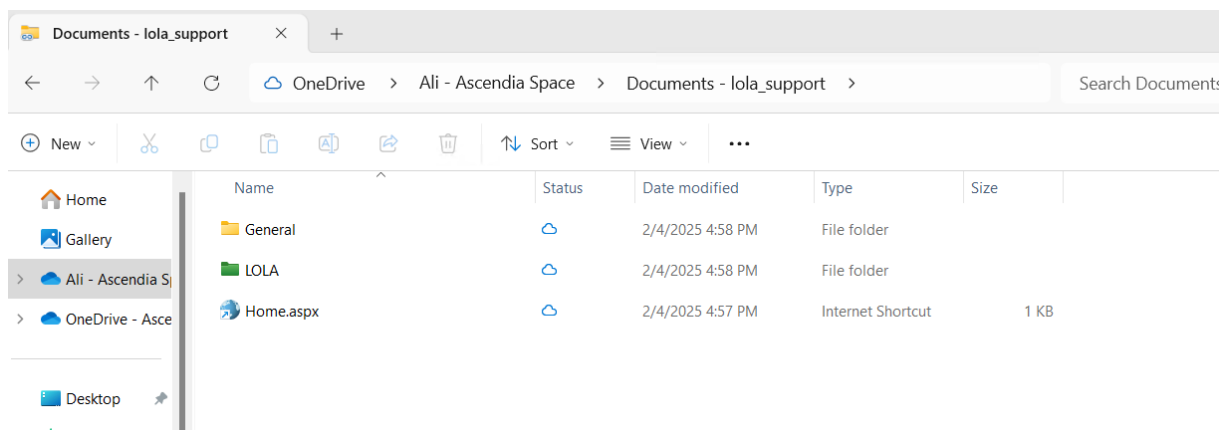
Documents - lola_support ×  +

OneDrive > Ali - Ascendia Space > Documents - lola_support >

Search Documents

New  Sort  View  ···

Home
Gallery
Ali - Ascendia Sp
OneDrive - Asce
Desktop

| Name | Status | Date modified | Type | Size |
|---|---|---|---|---|
| General | | 2/4/2025 4:58 PM | File folder | |
| LOLA | | 2/4/2025 4:58 PM | File folder | |
| Home.aspx | | 2/4/2025 4:57 PM | Internet Shortcut | 1 KB |